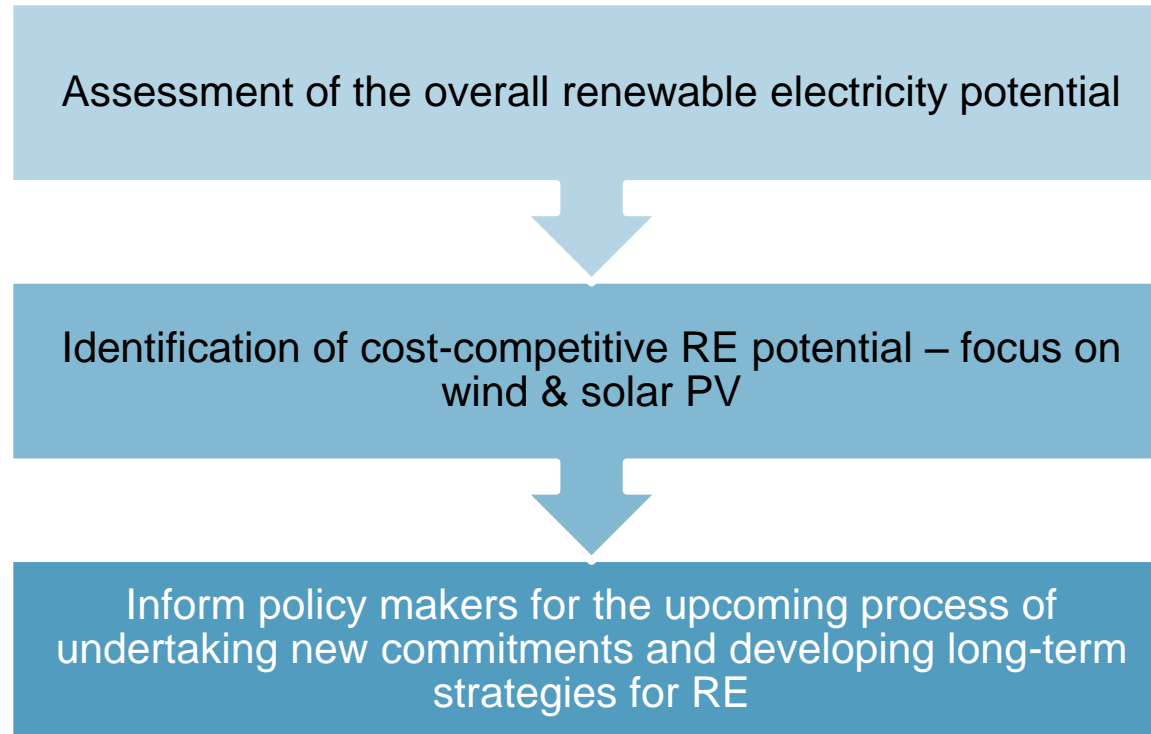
Assessment of the overall renewable electricity potential

Identification of cost-competitive RE potential – focus on wind & solar PV

Inform policy makers for the upcoming process of undertaking new commitments and developing long-term strategies for RE